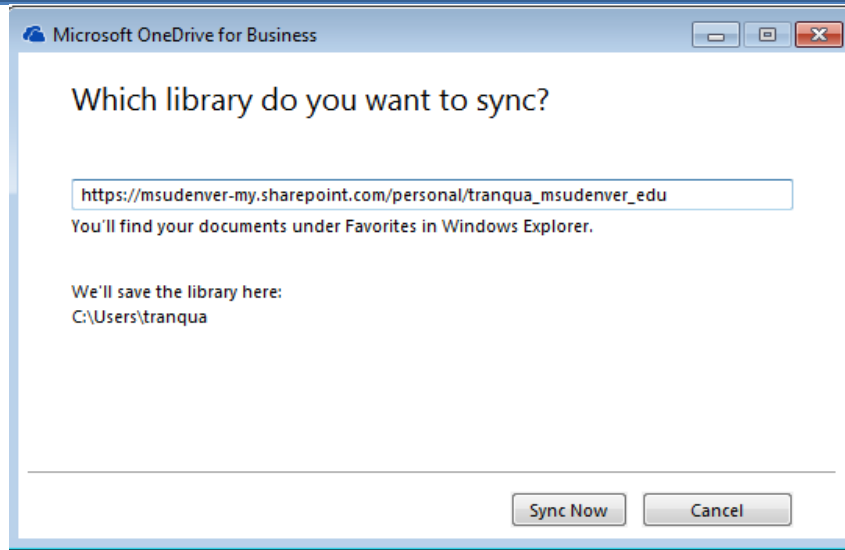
Microsoft OneDrive for Business

Which library do you want to sync?

https://msudenver-my.sharepoint.com/personal/tranqua_msudenver_edu

You'll find your documents under Favorites in Windows Explorer.

We'll save the library here:
C:\Users\tranqua

Sync Now

Cancel